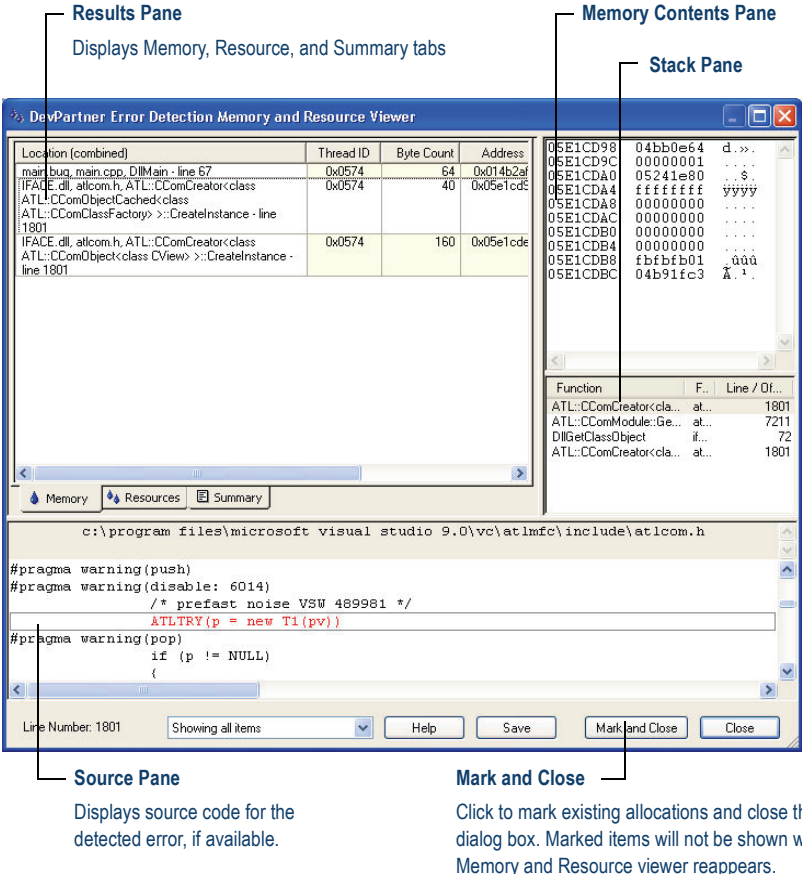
Results Pane

Displays Memory, Resource, and Summary tabs

Memory Contents Pane

Stack Pane

DevPartner Error Detection Memory and Resource Viewer

| Location (combined) | Thread ID | Byte Count | Address |
|---|---|---|---|
| main.bug, main.cpp, DllMain - line 67 | 0x0574 | 64 | 0x014b2af |
| IFACE.dll, atlcom.h, ATL::CComCreator<class ATL::CComObjectCached<class ATL::CComClassFactory> >::CreateInstance - line 1801 | 0x0574 | 40 | 0x05e1cd9 |
| IFACE.dll, atlcom.h, ATL::CComCreator<class ATL::CComObject<class CView> >::CreateInstance - line 1801 | 0x0574 | 160 | 0x05e1cde |

Memory Resources Summary

05E1CD98 04bb0e64 d.».
05E1CD9C 00000001 ....
05E1CDA0 05241e80 ..$.
05E1CDA4 ffffffff ÿÿÿÿ
05E1CDA8 00000000 ....
05E1CDAC 00000000 ....
05E1CDB0 00000000 ....
05E1CDB4 00000000 ....
05E1CDB8 fbfbfb01 .ûûû
05E1CDBC 04b91fc3 Ã.¹.

| Function | F.. | Line / Of... |
|---|---|---|
| ATL::CComCreator<cla... | at... | 1801 |
| ATL::CComModule::Ge... | at... | 7211 |
| DllGetClassObject | if... | 72 |
| ATL::CComCreator<cla... | at... | 1801 |

c:\program files\microsoft visual studio 9.0\vc\atlmfc\include\atlcom.h

#pragma warning(push)
#pragma warning(disable: 6014)
/* prefast noise VSW 489981 */
ATLTRY(p = new T1(pv))
#pragma warning(pop)
if (p != NULL)
{

Line Number: 1801 Showing all items Help Save Mark and Close Close

Source Pane

Displays source code for the detected error, if available.

Mark and Close

Click to mark existing allocations and close th dialog box. Marked items will not be shown w Memory and Resource viewer reappears.